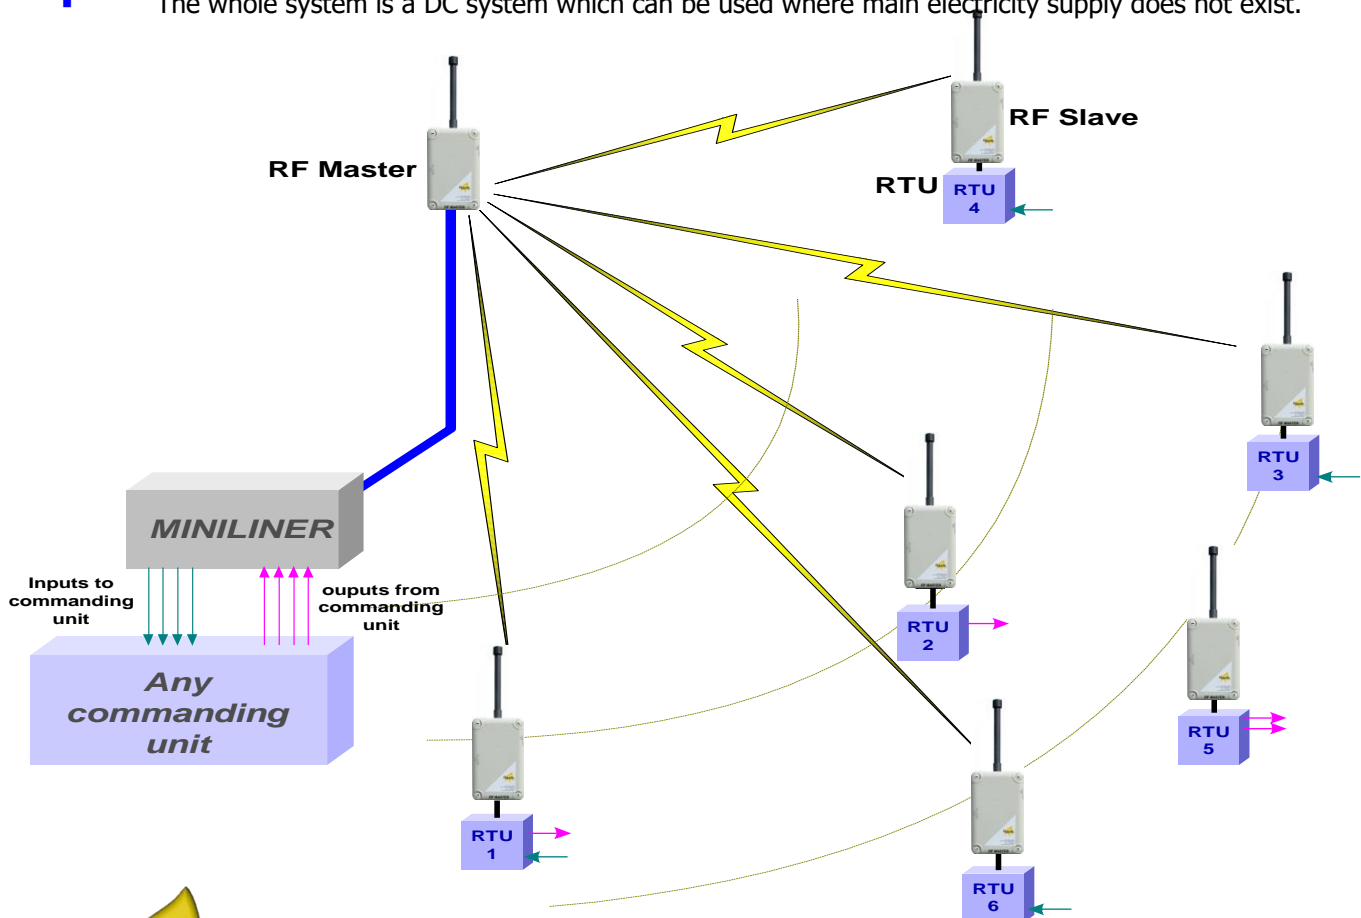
The whole system is a DC system which can be used where main electricity supply does not exist.

RF Master

RF Slave

RTU

RTU 4

RTU 3

RTU 2

RTU 5

RTU 1

RTU 6

MINILINER

Inputs to commanding unit

ouputs from commanding unit

Any commanding unit